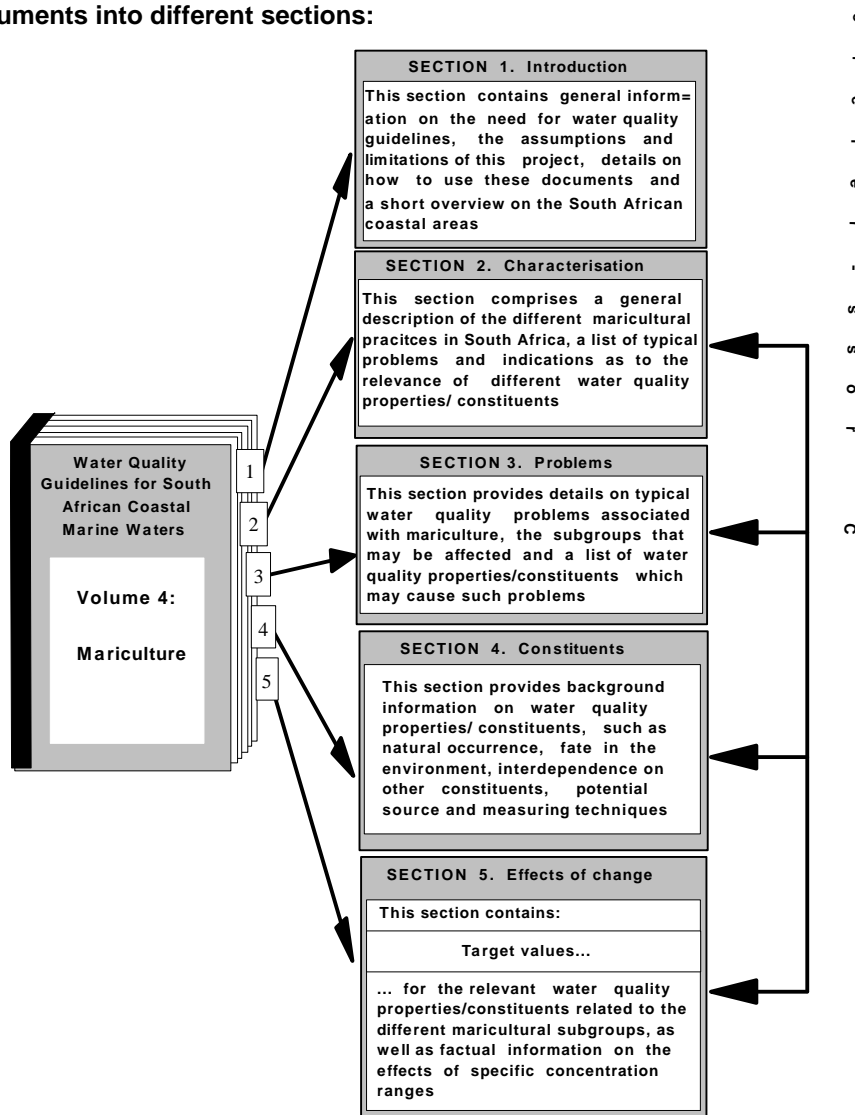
uments into different sections:

Water Quality Guidelines for South African Coastal Marine Waters

Volume 4:

Mariculture

1

2

3

4

5

SECTION 1. Introduction

This section contains general inform= ation on the need for water quality guidelines, the assumptions and limitations of this project, details on how to use these documents and a short overview on the South African coastal areas

SECTION 2. Characterisation

This section comprises a general description of the different maricultural pracitces in South Africa, a list of typical problems and indications as to the relevance of different water quality properties/ constituents

SECTION 3. Problems

This section provides details on typical water quality problems associated with mariculture, the subgroups that may be affected and a list of water quality properties/constituents which may cause such problems

SECTION 4. Constituents

This section provides background information on water quality properties/ constituents, such as natural occurrence, fate in the environment, interdependence on other constituents, potential source and measuring techniques

SECTION 5. Effects of change

This section contains:

Target values...

... for the relevant water quality properties/constituents related to the different maricultural subgroups, as well as factual information on the effects of specific concentration ranges

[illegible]